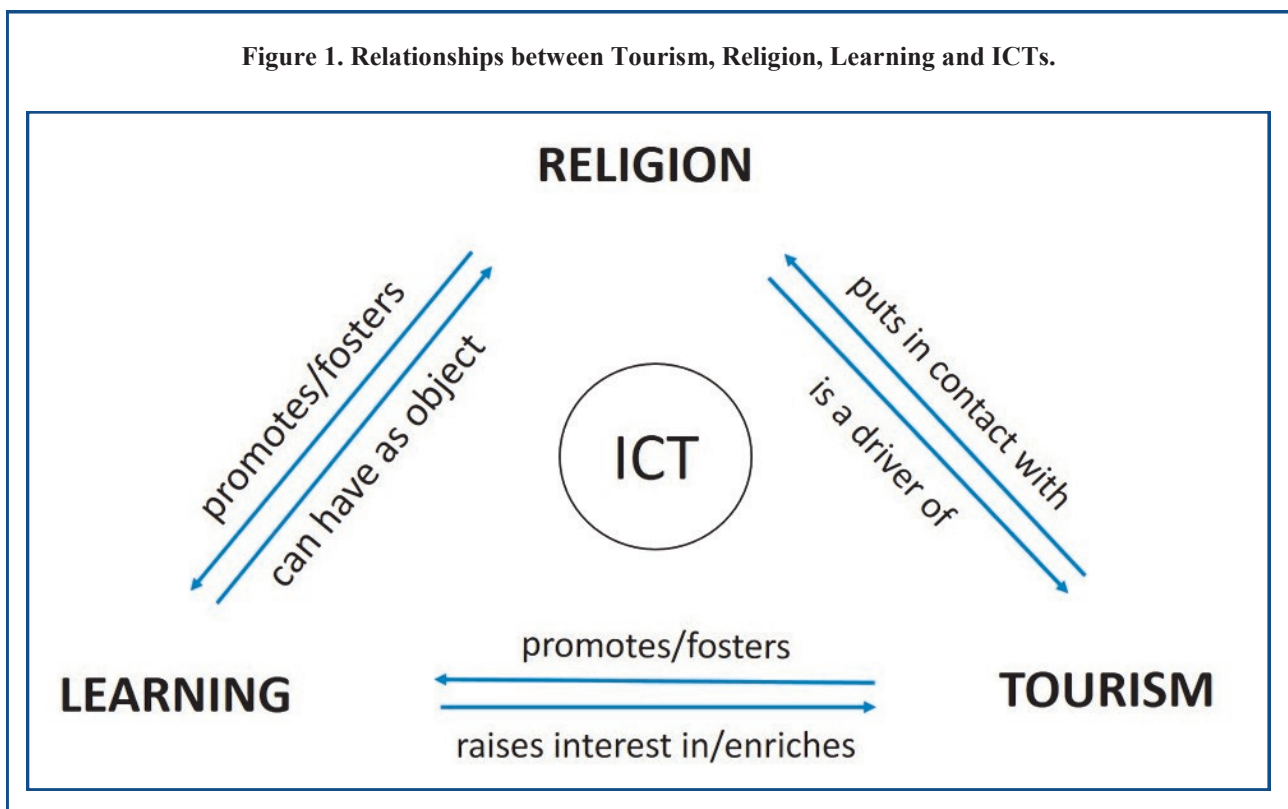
Figure 1. Relationships between Tourism, Religion, Learning and ICTs.

RELIGION

promotes/fosters

can have as object

ICT

puts in contact with

is a driver of

LEARNING

promotes/fosters

raises interest in/enriches

TOURISM